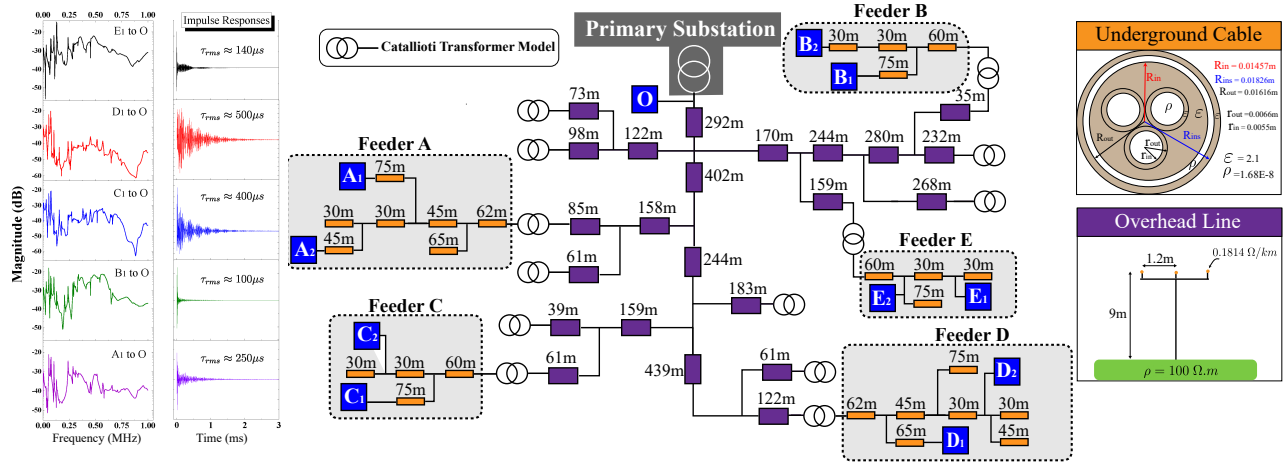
0.00 0.25 0.50 0.75 1.00

Impulse Responses

-20 -30 -40 -50

E1 to O

$\tau_{rms} \approx 140\mu s$

-20 -30 -40 -50 -60

D1 to O

$\tau_{rms} \approx 500\mu s$

-20 -30 -40 -50 -60

C1 to O

$\tau_{rms} \approx 400\mu s$

-20 -30 -40 -50

B1 to O

$\tau_{rms} \approx 100\mu s$

-20 -30 -40 -50

A1 to O

$\tau_{rms} \approx 250\mu s$

Magnitude (dB)

0.00 0.25 0.50 0.75 1.00
Frequency (MHz)

0 1 2 3
Time (ms)

Catallioti Transformer Model

Primary Substation

O

73m
98m
122m
292m
170m
244m
280m
232m
35m
402m
159m
268m
85m
158m
61m
244m
183m
39m
159m
61m
439m
61m
122m

Feeder A
A1
75m
30m
30m
45m
62m
A2
45m
65m

Feeder B
B2
30m
30m
60m
B1
75m

Feeder C
C2
30m
30m
60m
C1
75m

Feeder D
75m
D2
62m
45m
30m
30m
65m
D1
45m

Feeder E
60m
30m
30m
E2
75m
E1

Underground Cable
Rin = 0.01457m
Rins = 0.01826m
Rout = 0.01616m
rout = 0.0066m
rin = 0.0055m
Rin
$\rho$
$\varepsilon$
Rout
Rins
rout
rin
$\varepsilon$ = 2.1
$\rho$ = 1.68E-8

Overhead Line
1.2m
0.1814 $\Omega/km$
9m
$\rho = 100\ \Omega.m$